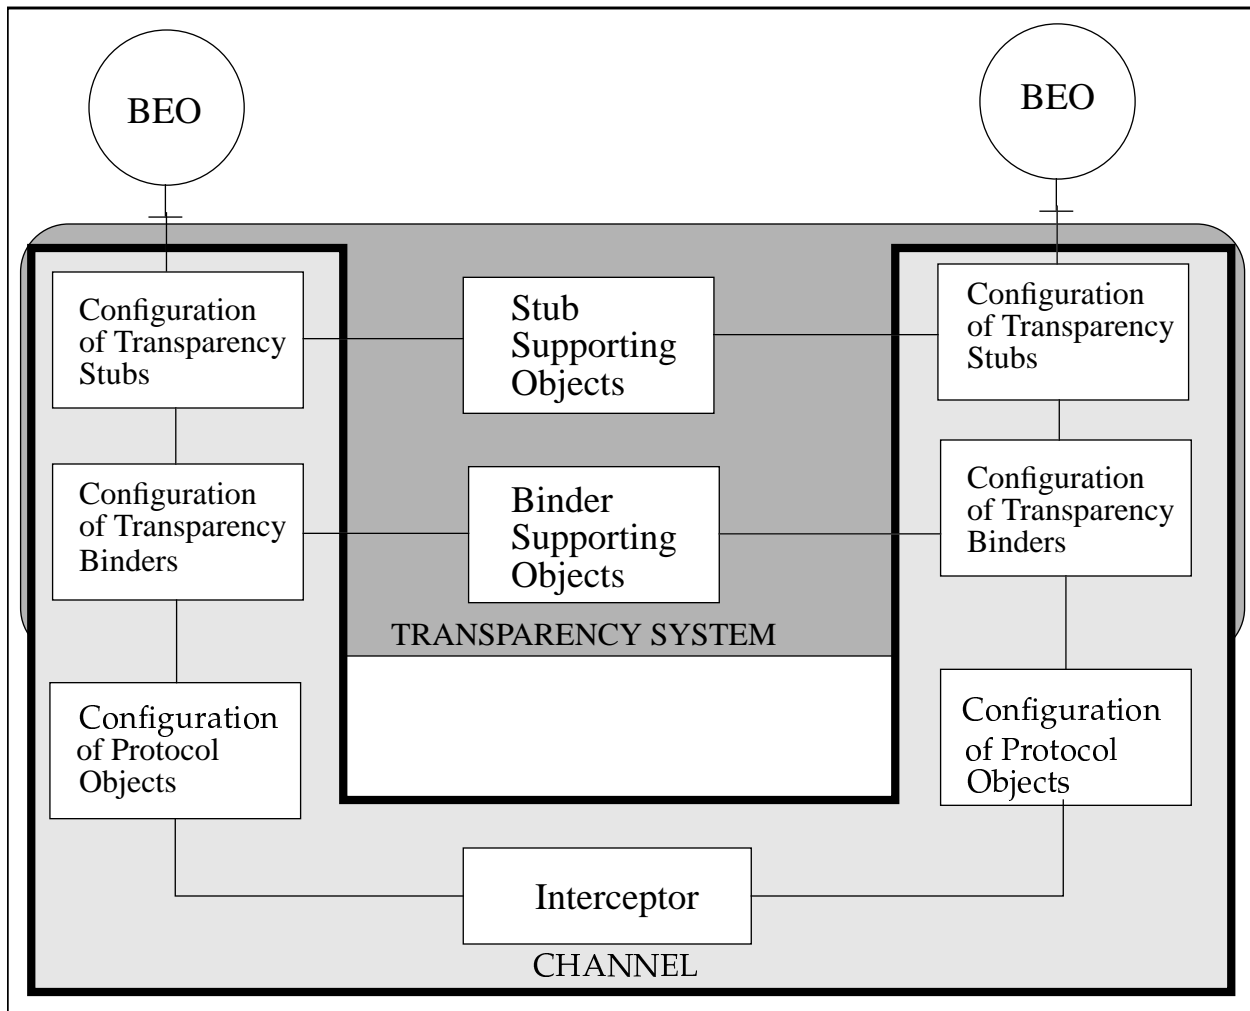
BEO

BEO

Configuration of Transparency Stubs

Stub Supporting Objects

Configuration of Transparency Stubs

Configuration of Transparency Binders

Binder Supporting Objects

Configuration of Transparency Binders

TRANSPARENCY SYSTEM

Configuration of Protocol Objects

Configuration of Protocol Objects

Interceptor

CHANNEL